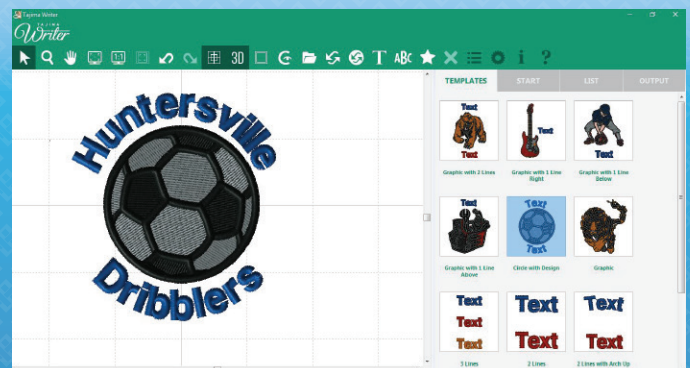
Tajima Writer

TAJIMA Writer

3D

TEMPLATES
START
LIST
OUTPUT

Huntersville
Dribblers

Text
Text
Graphic with 2 Lines

Text
Graphic with 1 Line Right

Text
Graphic with 1 Line Below

Text
Graphic with 1 Line Above

Text
Text
Circle with Design

Graphic

Text
Text
Text
3 Lines

Text
Text
2 Lines

Text
Text
2 Lines with Arch Up